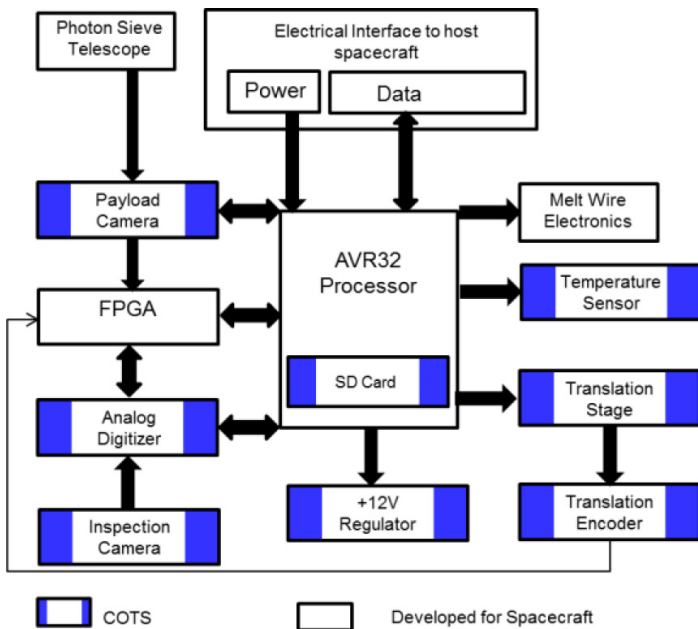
Photon Sieve Telescope

Electrical Interface to host spacecraft

Power

Data

Payload Camera

AVR32 Processor

Melt Wire Electronics

FPGA

Temperature Sensor

SD Card

Translation Stage

Analog Digitizer

+12V Regulator

Translation Encoder

Inspection Camera

COTS

Developed for Spacecraft